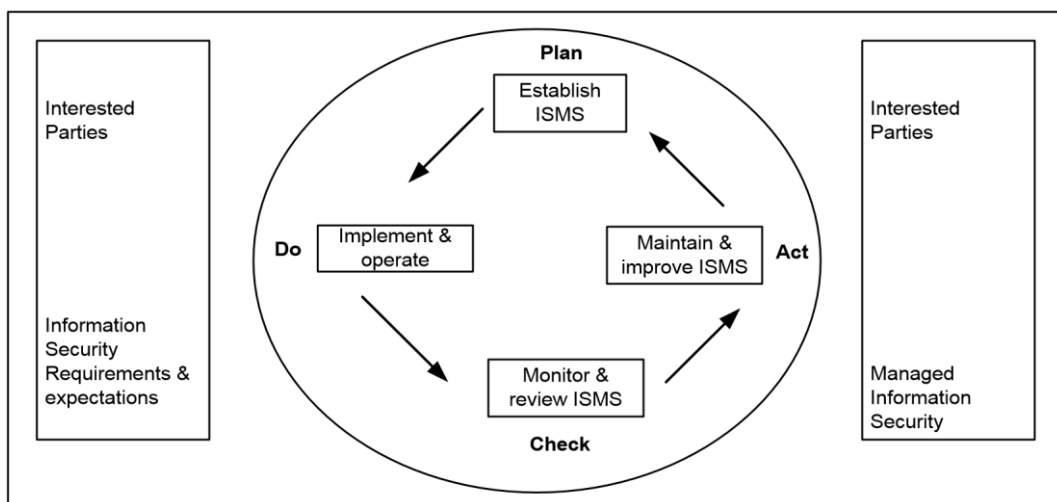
Interested Parties

Information Security Requirements & expectations

Plan

Establish ISMS

Do

Implement & operate

Maintain & improve ISMS

Act

Monitor & review ISMS

Check

Interested Parties

Managed Information Security